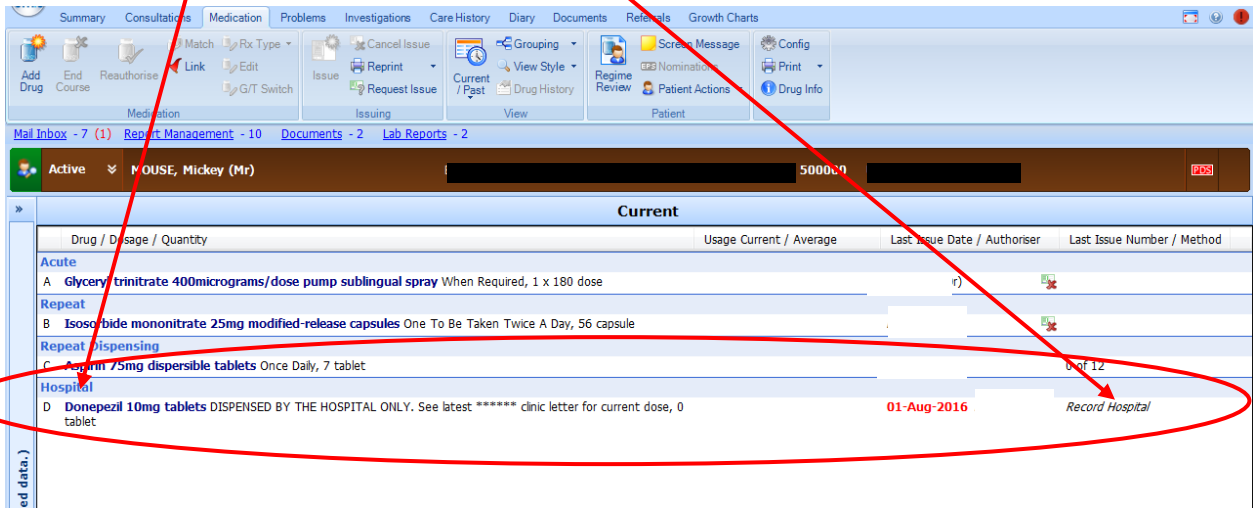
Summary Consultations Medication Problems Investigations Care History Diary Documents Referrals Growth Charts

Add Drug End Course Reauthorise Match Link Rx Type Edit G/T Switch
Medication
Issue Cancel Issue Reprint Request Issue
Issuing
Current / Past Grouping View Style Drug History
View
Regime Review Screen Message Nominations Patient Actions
Patient
Config Print Drug Info

Mail Inbox - 7 (1) Report Management - 10 Documents - 2 Lab Reports - 2

Active MOUSE, Mickey (Mr) 500000 PDS

Current

| Drug / Dosage / Quantity | Usage Current / Average | Last Issue Date / Authoriser | Last Issue Number / Method |
|---|---|---|---|
| Acute | | | |
| A Glyceryl trinitrate 400micrograms/dose pump sublingual spray When Required, 1 x 180 dose | | r) | |
| Repeat | | | |
| B Isosorbide mononitrate 25mg modified-release capsules One To Be Taken Twice A Day, 56 capsule | | | |
| Repeat Dispensing | | | |
| C Aspirin 75mg dispersible tablets Once Daily, 7 tablet | | | 6 of 12 |
| Hospital | | | |
| D Donepezil 10mg tablets DISPENSED BY THE HOSPITAL ONLY. See latest ****** clinic letter for current dose, 0 tablet | | 01-Aug-2016 | Record Hospital |

ed data.)